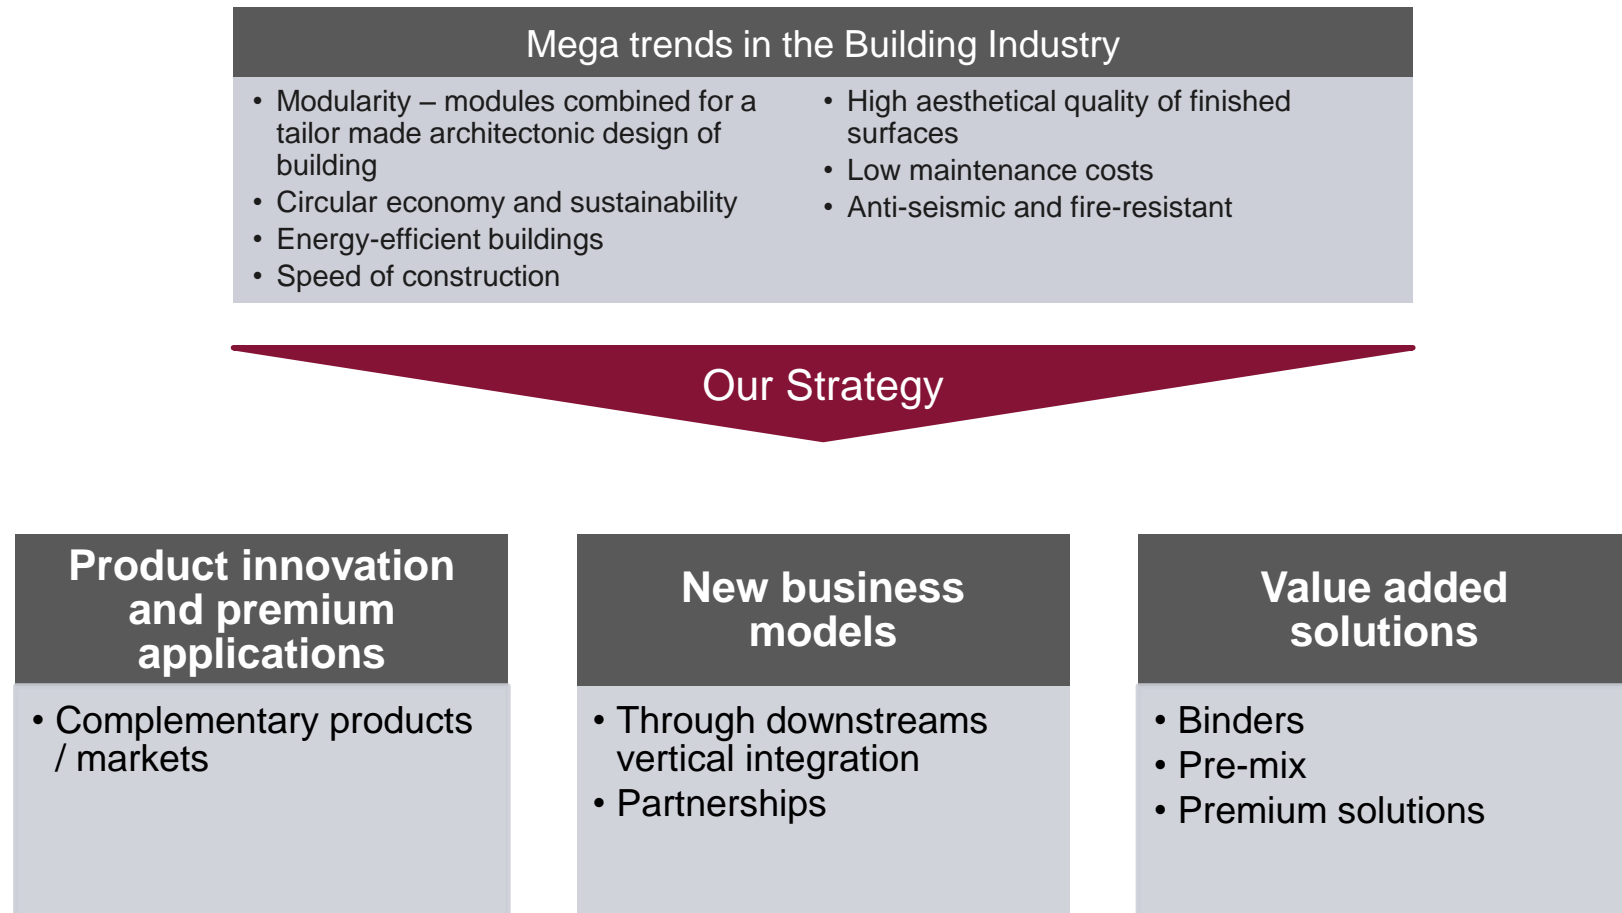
Mega trends in the Building Industry

• Modularity – modules combined for a tailor made architectonic design of building
• Circular economy and sustainability
• Energy-efficient buildings
• Speed of construction

• High aesthetical quality of finished surfaces
• Low maintenance costs
• Anti-seismic and fire-resistant

Our Strategy

Product innovation and premium applications

• Complementary products / markets

New business models

• Through downstreams vertical integration
• Partnerships

Value added solutions

• Binders
• Pre-mix
• Premium solutions